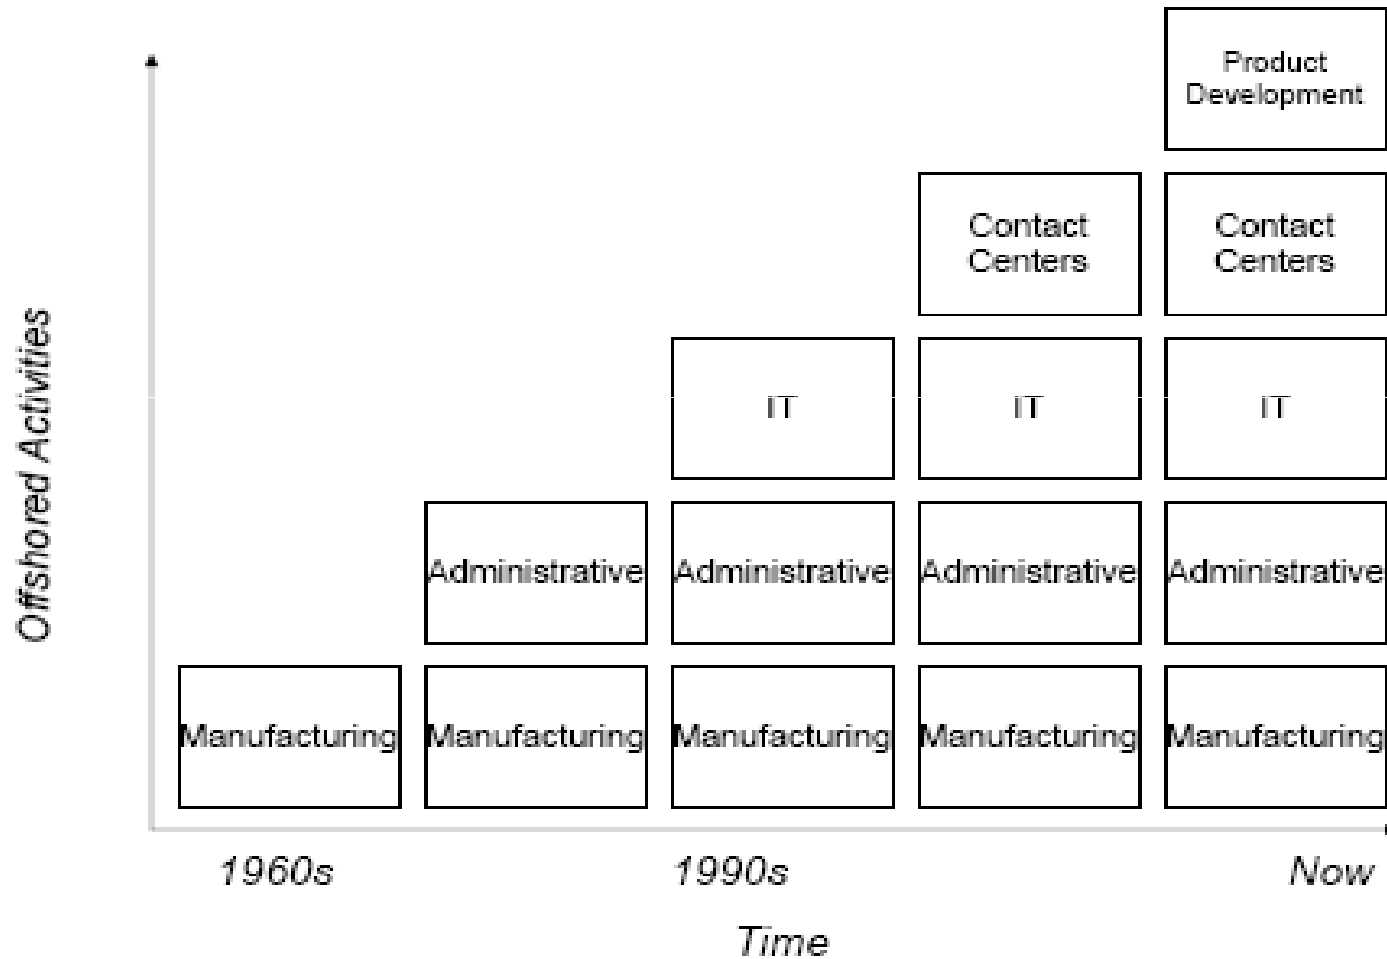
Product Development

Contact Centers

Contact Centers

IT

IT

IT

Administrative

Administrative

Administrative

Administrative

Manufacturing

Manufacturing

Manufacturing

Manufacturing

Manufacturing

Offshored Activities

1960s

1990s

Now

Time